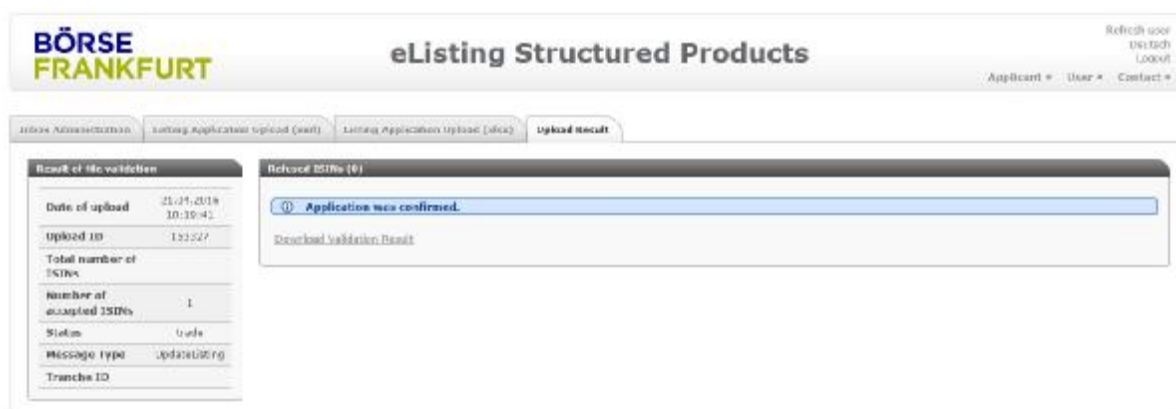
BÖRSE FRANKFURT

eListing Structured Products

Refresh user
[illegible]
Logout

Applicant ▾ User ▾ Contact ▾

Inbox Administration | Listing Application Upload (xml) | Listing Application Upload (xlsx) | Upload Result

Result of file validation

| Date of upload | 21.04.2016 10:30:41 |
|---|---|
| Upload ID | 133327 |
| Total number of ISINs | |
| Number of accepted ISINs | 1 |
| Status | Trade |
| Message type | UpdateListing |
| Tranche ID | |

Refused ISINs (0)

ⓘ Application was confirmed.

Download Validation Result